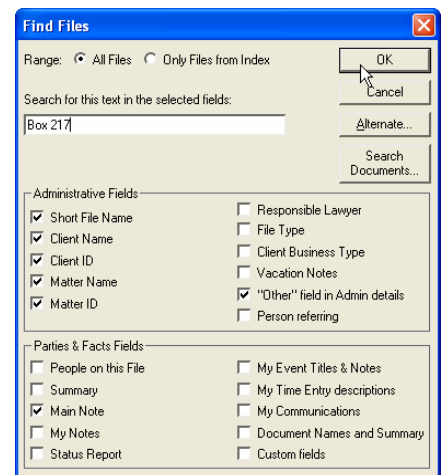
Find Files

Range: All Files Only Files from Index

OK

Cancel

Search for this text in the selected fields:

Box 217

Alternate...

Search Documents...

Administrative Fields

Short File Name

Client Name

Client ID

Matter Name

Matter ID

Responsible Lawyer

File Type

Client Business Type

Vacation Notes

"Other" field in Admin details

Person referring

Parties & Facts Fields

People on this File

Summary

Main Note

My Notes

Status Report

My Event Titles & Notes

My Time Entry descriptions

My Communications

Document Names and Summary

Custom fields